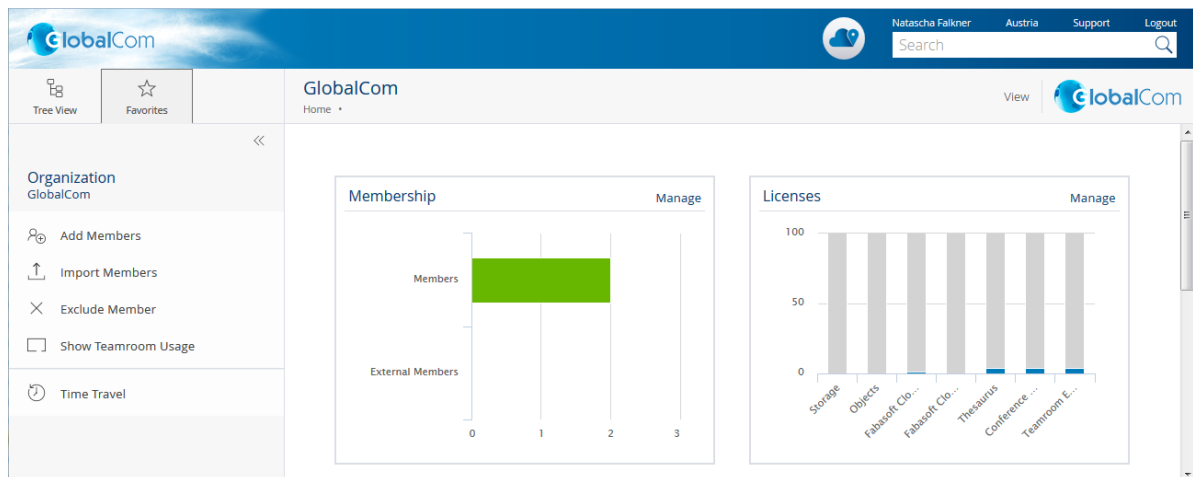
GlobalCom

Natascha Falkner Austria Support Logout

Search

Tree View

Favorites

GlobalCom

Home •

View

GlobalCom

Organization
GlobalCom

Add Members

Import Members

Exclude Member

Show Teamroom Usage

Time Travel

Membership

Manage

Members

External Members

0 1 2 3

Licenses

Manage

100

50

0

Storage

Objects

Fabasoft Clo...

Fabasoft Clo...

Thesaurus

Conference ...

Teamroom E...